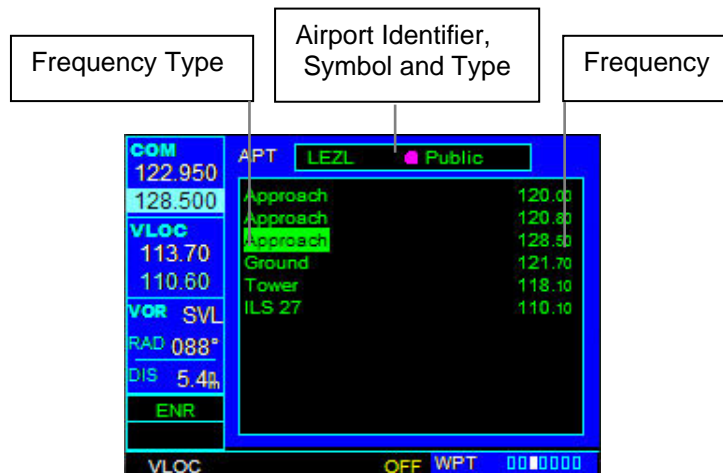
Frequency Type

Airport Identifier, Symbol and Type

Frequency

COM
122.950
128.500
VLOC
113.70
110.60
VOR SVL
RAD 088°
DIS 5.4nm
ENR

APT LEZL Public

| | |
|---|---|
| Approach | 120.00 |
| Approach | 120.80 |
| Approach | 128.50 |
| Ground | 121.70 |
| Tower | 118.10 |
| ILS 27 | 110.10 |

VLOC OFF WPT